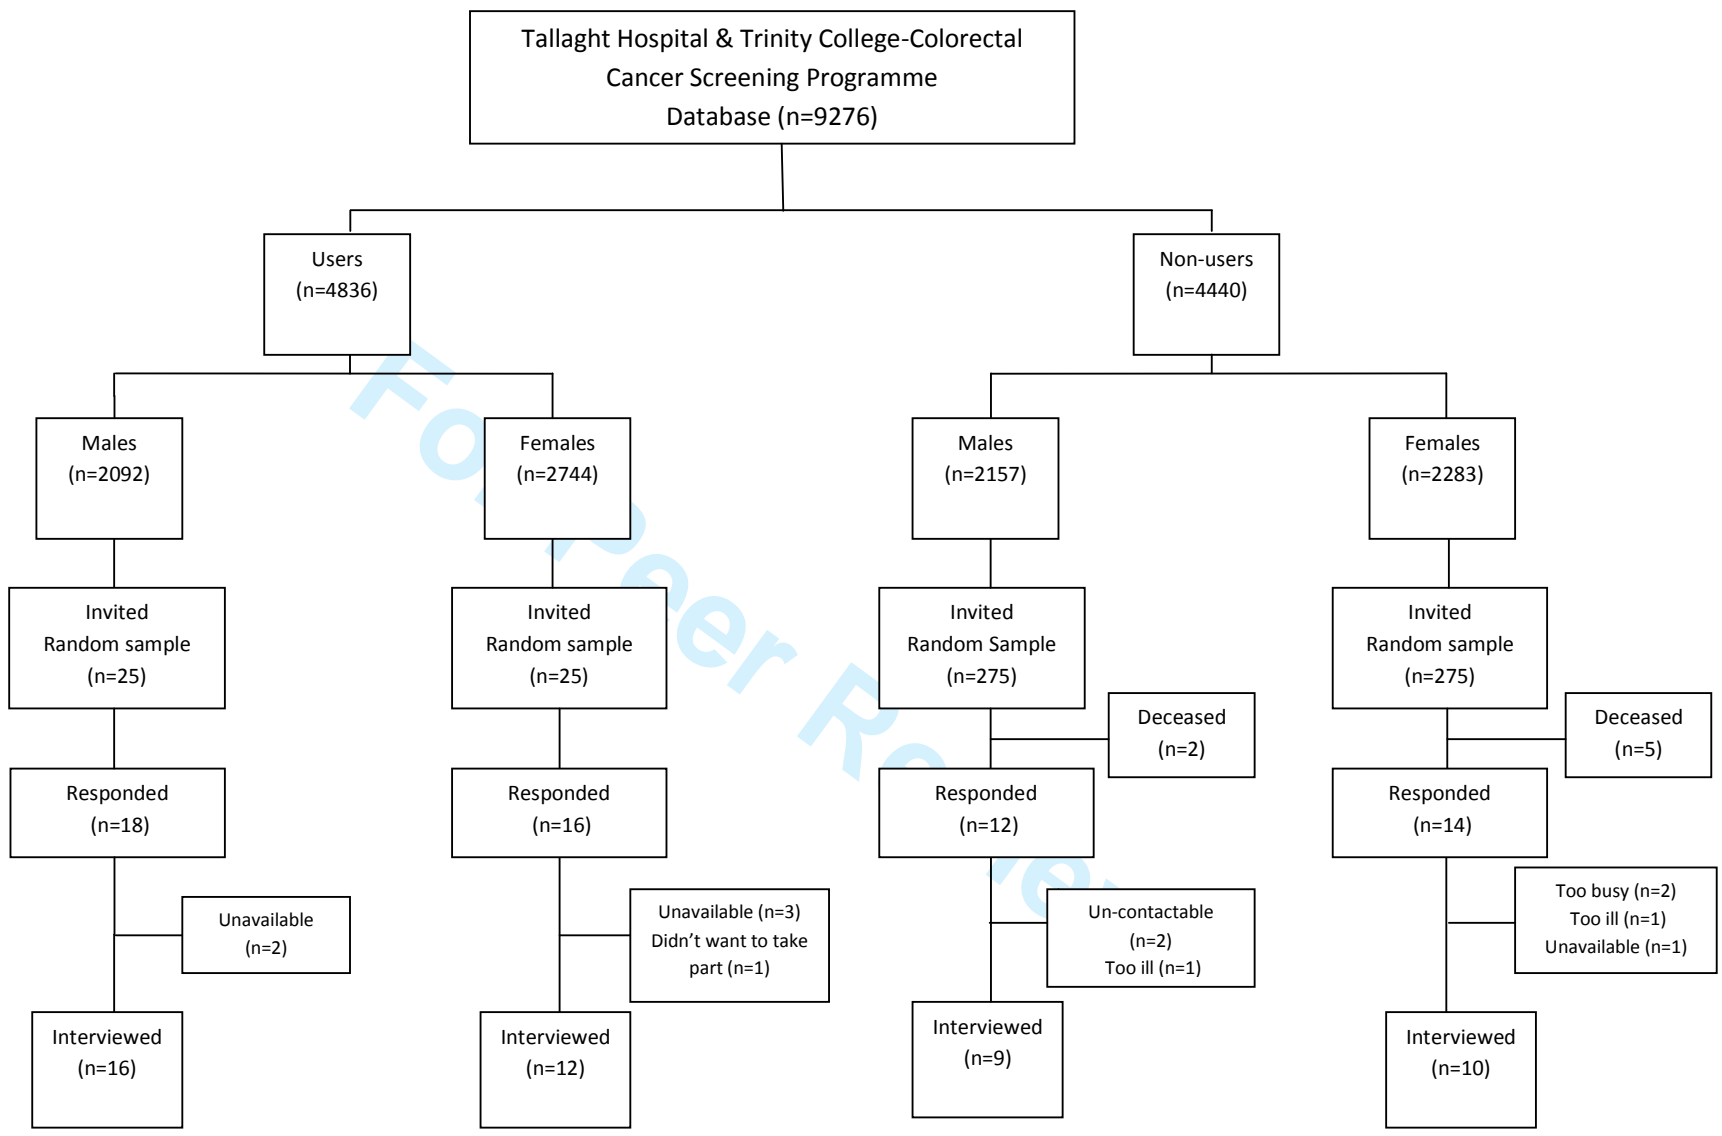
Tallaght Hospital & Trinity College-Colorectal Cancer Screening Programme Database (n=9276)

Users (n=4836)

Non-users (n=4440)

Males (n=2092)

Females (n=2744)

Males (n=2157)

Females (n=2283)

Invited Random sample (n=25)

Invited Random sample (n=25)

Invited Random Sample (n=275)

Invited Random sample (n=275)

Deceased (n=2)

Deceased (n=5)

Responded (n=18)

Responded (n=16)

Responded (n=12)

Responded (n=14)

Unavailable (n=2)

Unavailable (n=3) Didn't want to take part (n=1)

Un-contactable (n=2) Too ill (n=1)

Too busy (n=2) Too ill (n=1) Unavailable (n=1)

Interviewed (n=16)

Interviewed (n=12)

Interviewed (n=9)

Interviewed (n=10)

For Peer Review